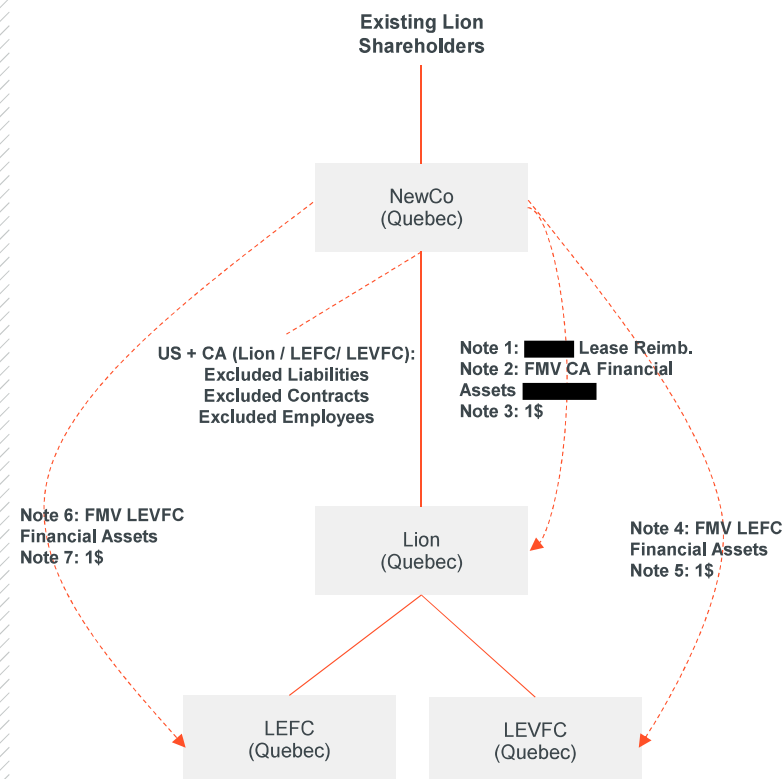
Existing Lion Shareholders

NewCo (Quebec)

US + CA (Lion / LEFC/ LEVFC): Excluded Liabilities Excluded Contracts Excluded Employees

Note 1: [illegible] Lease Reimb.
Note 2: FMV CA Financial Assets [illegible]
Note 3: 1$

Note 6: FMV LEVFC Financial Assets
Note 7: 1$

Lion (Quebec)

Note 4: FMV LEFC Financial Assets
Note 5: 1$

LEFC (Quebec)

LEVFC (Quebec)